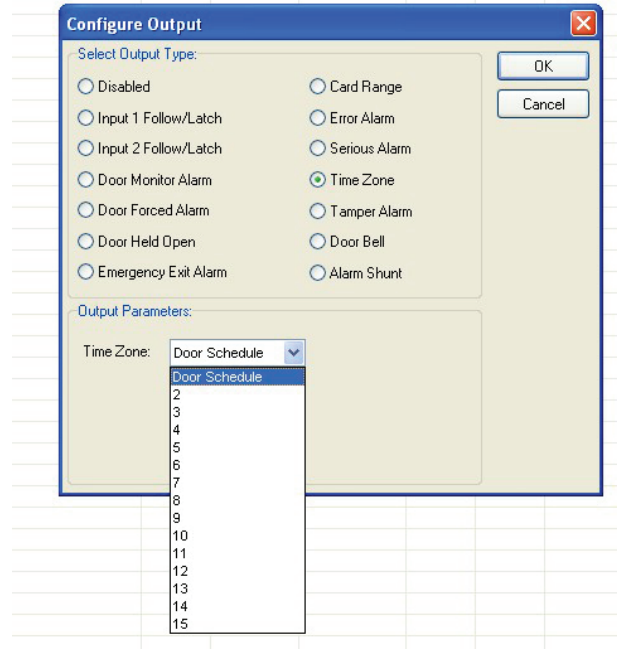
Configure Output

Select Output Type:

Disabled
Input 1 Follow/Latch
Input 2 Follow/Latch
Door Monitor Alarm
Door Forced Alarm
Door Held Open
Emergency Exit Alarm

Card Range
Error Alarm
Serious Alarm
Time Zone
Tamper Alarm
Door Bell
Alarm Shunt

OK
Cancel

Output Parameters:

Time Zone: Door Schedule

Door Schedule
2
3
4
5
6
7
8
9
10
11
12
13
14
15